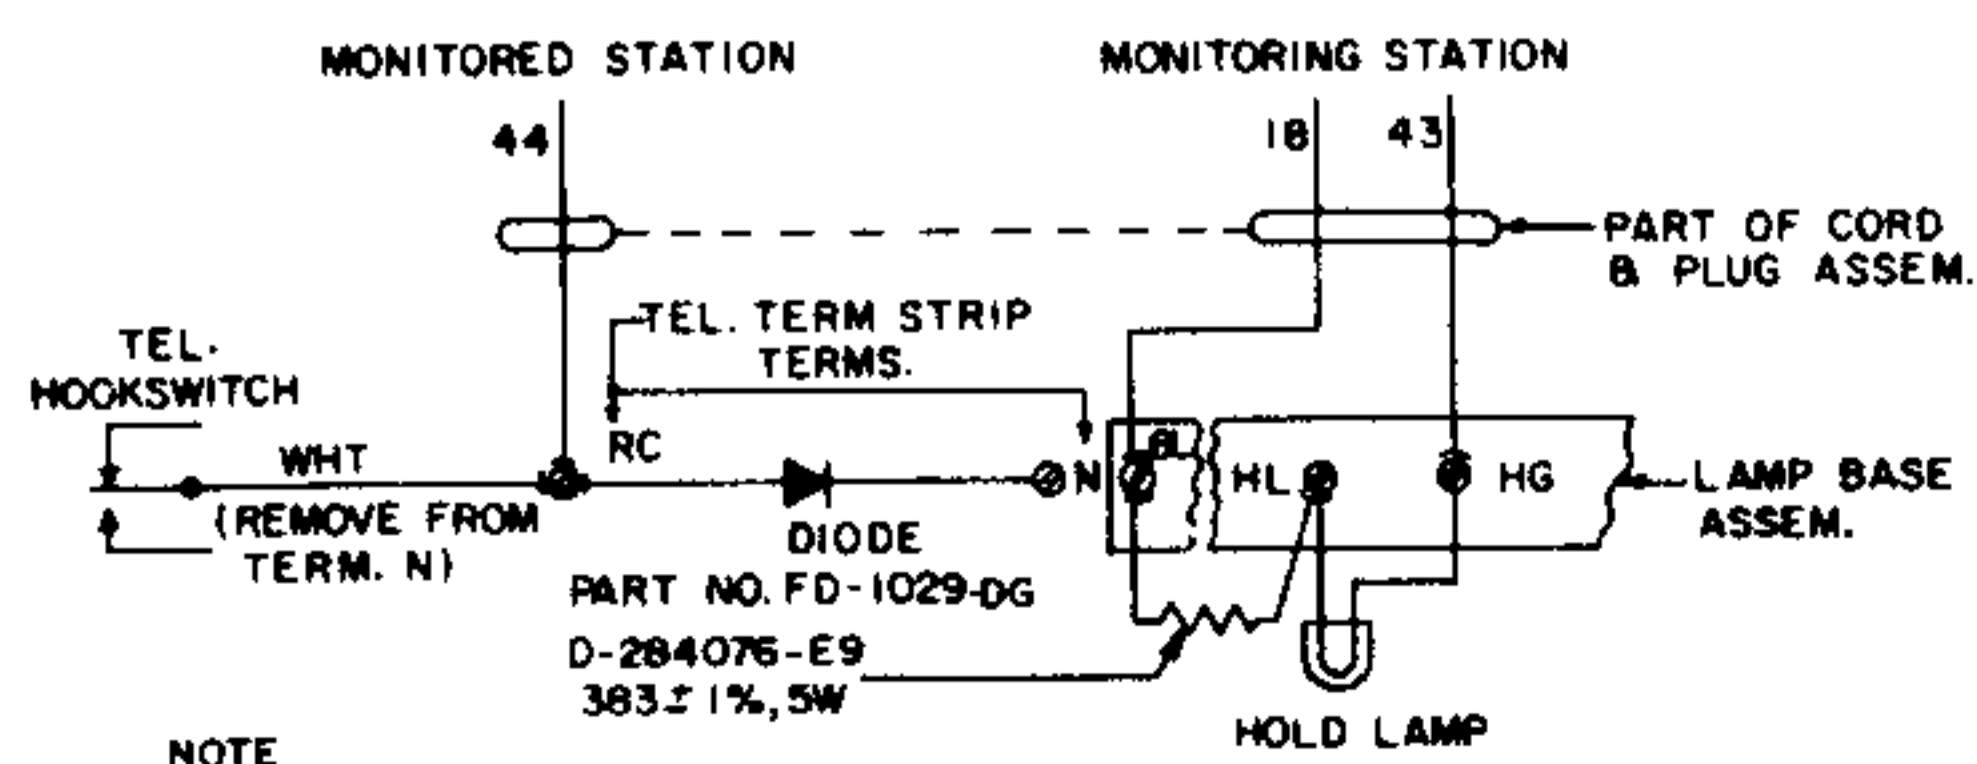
MONITORED STATION

MONITORING STATION

44

18

43

PART OF CORD & PLUG ASSEM.

TEL. TERM STRIP TERMS.

TEL. HOOKSWITCH

RC

WHT

(REMOVE FROM TERM. N)

DIODE

PART NO. FD-1029-DG

N

B

HL

HG

LAMP BASE ASSEM.

D-284076-E9
383±1%, 5W

HOLD LAMP

NOTE